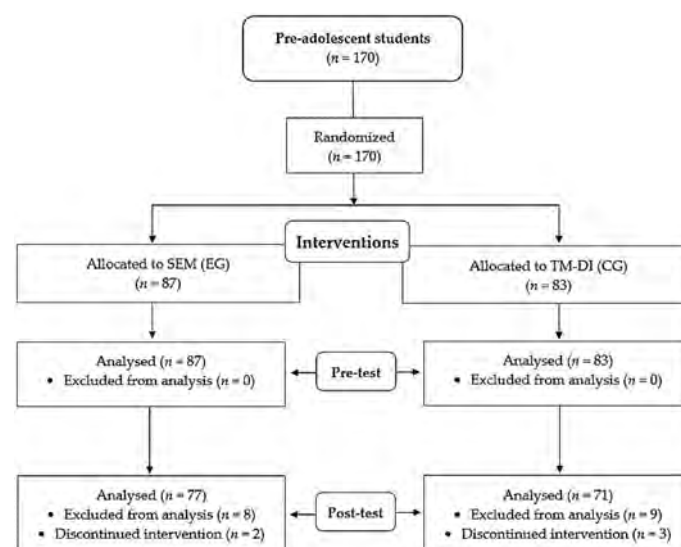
Pre-adolescent students
($n = 170$)

Randomized
($n = 170$)

Interventions

Allocated to SEM (EG)
($n = 87$)

Allocated to TM-DI (CG)
($n = 83$)

Analysed ($n = 87$)
• Excluded from analysis ($n = 0$)

Pre-test

Analysed ($n = 83$)
• Excluded from analysis ($n = 0$)

Analysed ($n = 77$)
• Excluded from analysis ($n = 8$)
• Discontinued intervention ($n = 2$)

Post-test

Analysed ($n = 71$)
• Excluded from analysis ($n = 9$)
• Discontinued intervention ($n = 3$)